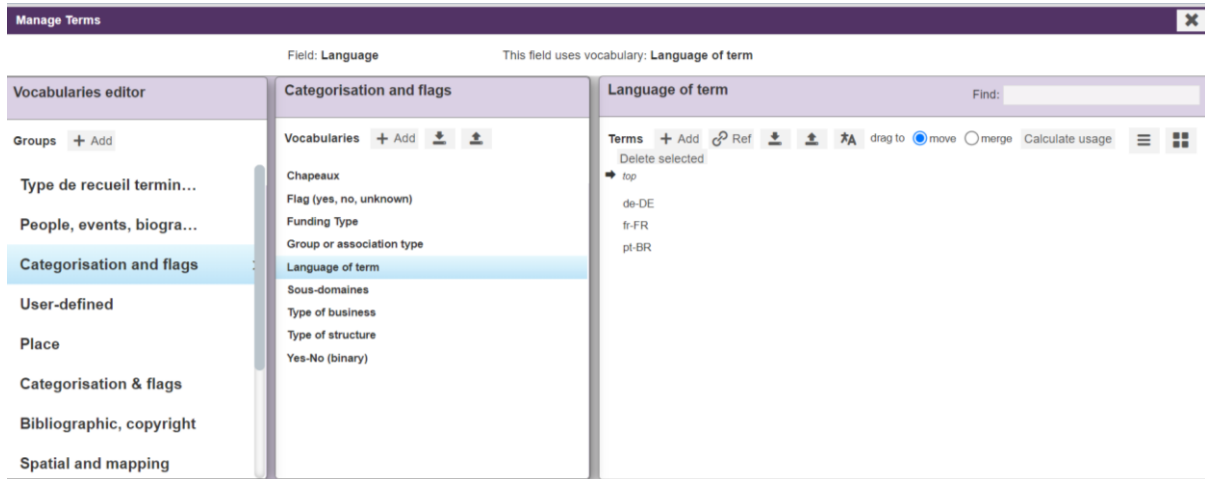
Manage Terms

Field: Language This field uses vocabulary: Language of term

Vocabularies editor

Groups + Add

Type de recueil termin…

People, events, biogra…

Categorisation and flags

User-defined

Place

Categorisation & flags

Bibliographic, copyright

Spatial and mapping

Categorisation and flags

Vocabularies + Add

Chapeaux

Flag (yes, no, unknown)

Funding Type

Group or association type

Language of term

Sous-domaines

Type of business

Type of structure

Yes-No (binary)

Language of term

Find:

Terms + Add Ref drag to move merge Calculate usage

Delete selected

top

de-DE

fr-FR

pt-BR